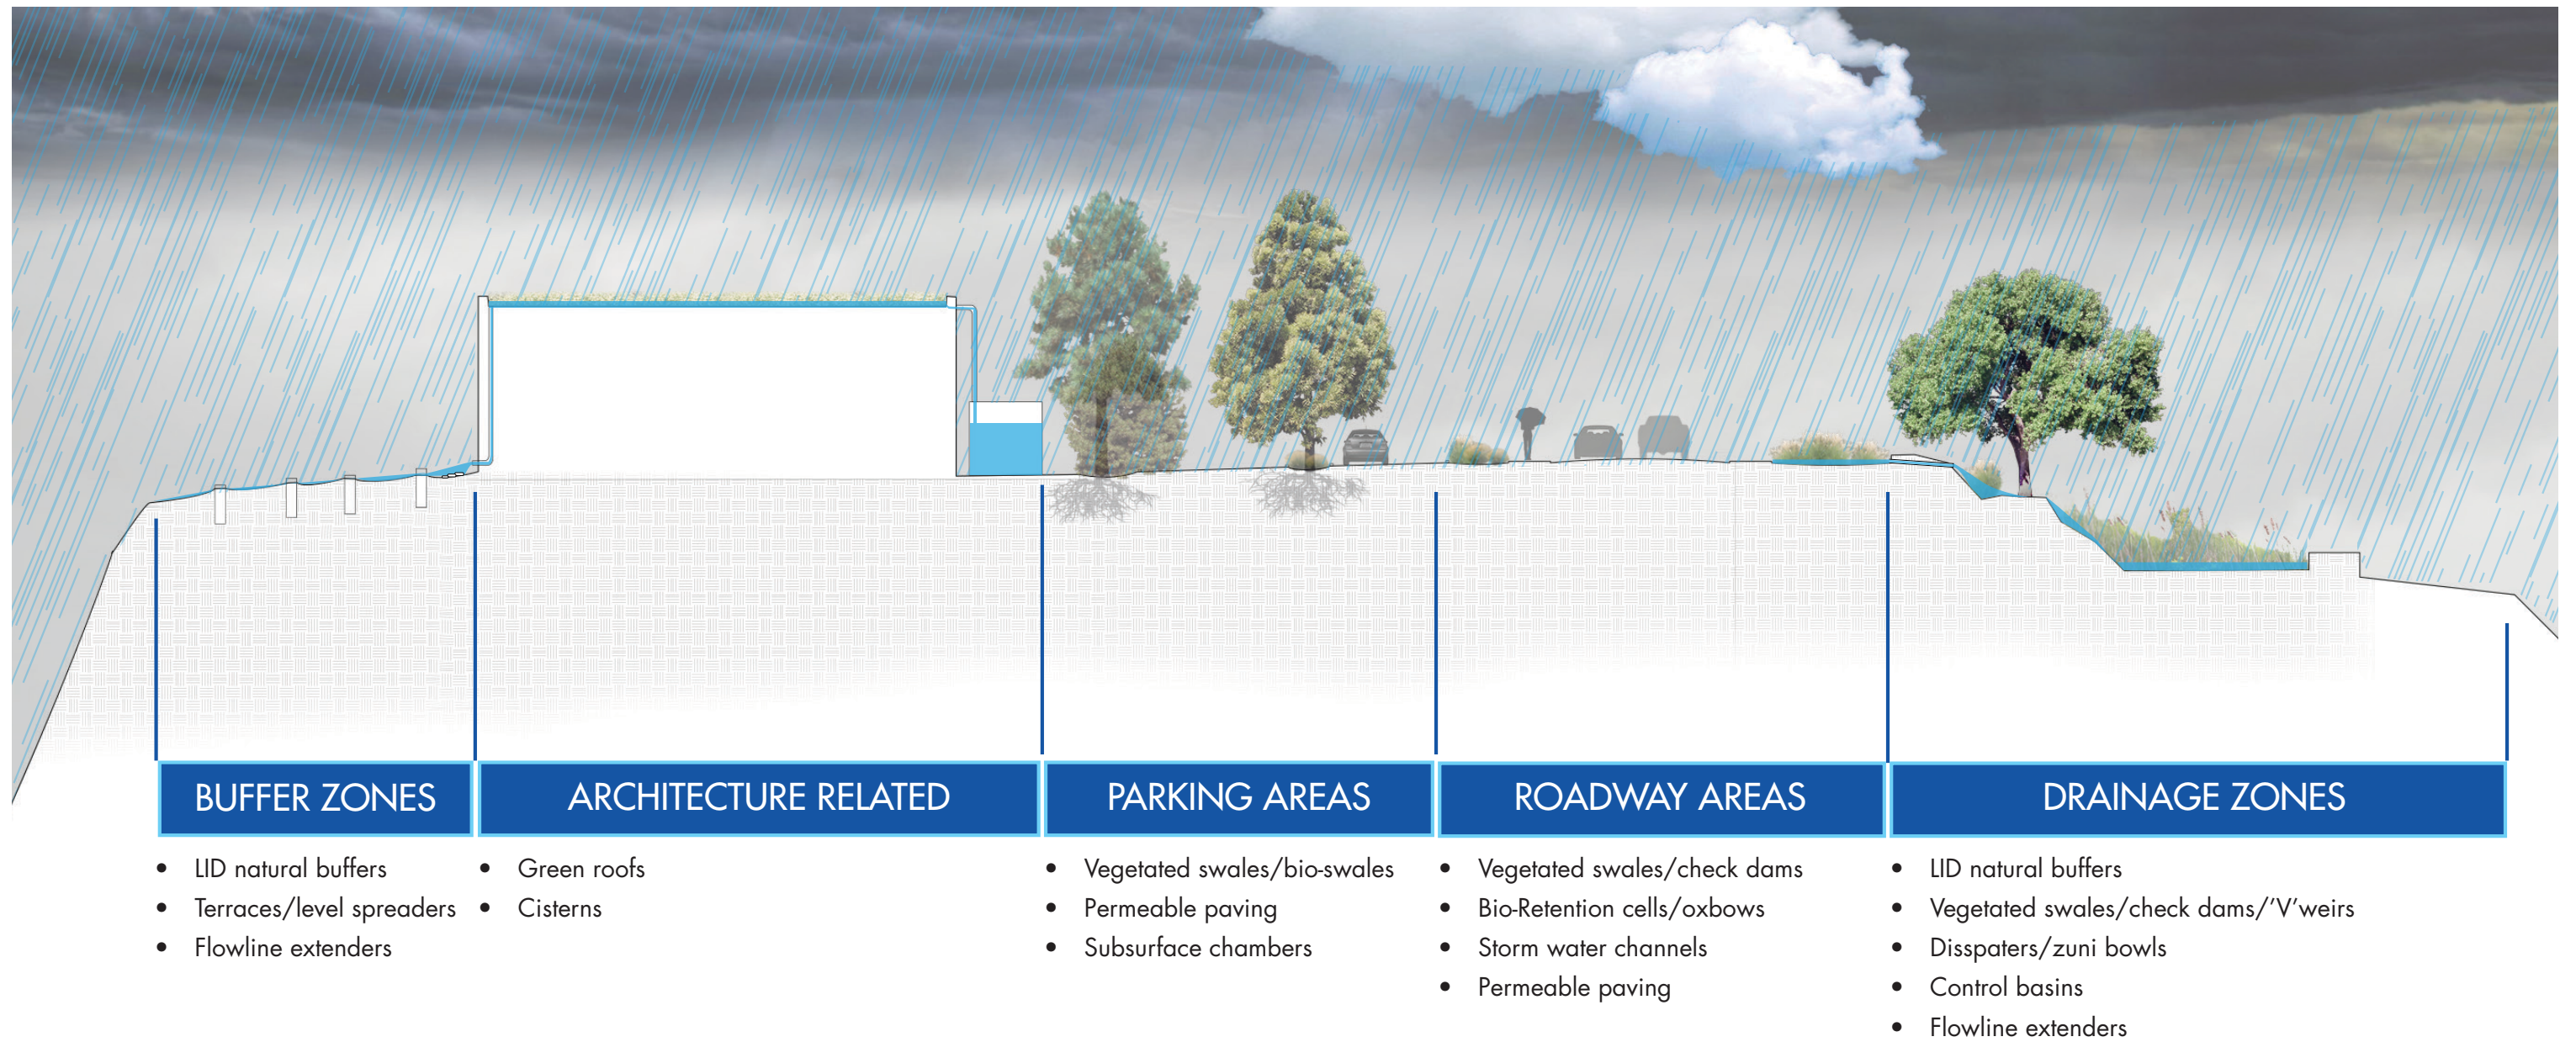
BUFFER ZONES

- LID natural buffers
- Terraces/level spreaders
- Flowline extenders

ARCHITECTURE RELATED

- Green roofs
- Cisterns

PARKING AREAS

- Vegetated swales/bio-swales
- Permeable paving
- Subsurface chambers

ROADWAY AREAS

- Vegetated swales/check dams
- Bio-Retention cells/oxbows
- Storm water channels
- Permeable paving

DRAINAGE ZONES

- LID natural buffers
- Vegetated swales/check dams/'V'weirs
- Disspaters/zuni bowls
- Control basins
- Flowline extenders